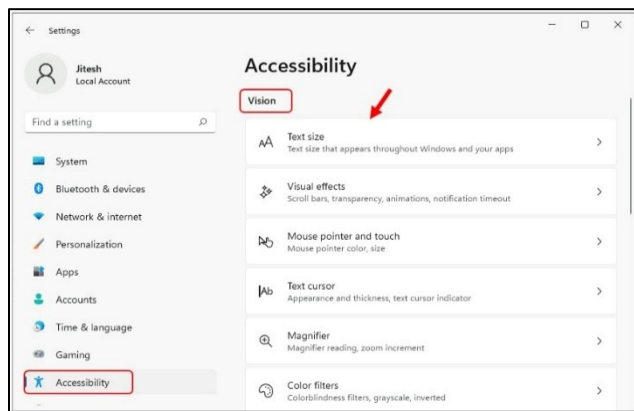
Settings

Jitesh
Local Account

Find a setting

System
Bluetooth & devices
Network & internet
Personalization
Apps
Accounts
Time & language
Gaming
Accessibility

Accessibility

Vision

Text size
Text size that appears throughout Windows and your apps

Visual effects
Scroll bars, transparency, animations, notification timeout

Mouse pointer and touch
Mouse pointer color, size

Text cursor
Appearance and thickness, text cursor indicator

Magnifier
Magnifier reading, zoom increment

Color filters
Colorblindness filters, grayscale, inverted